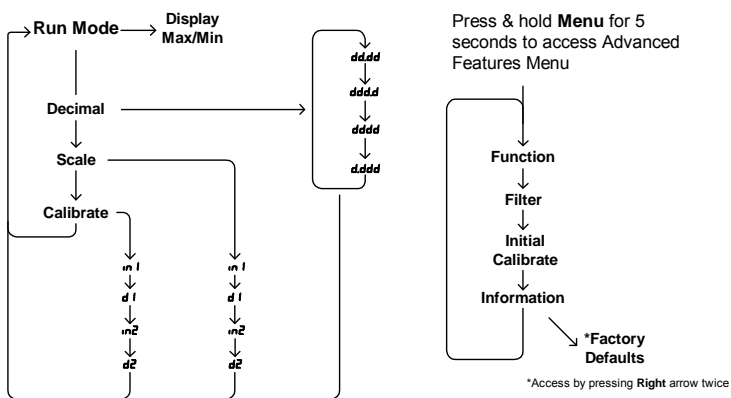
Run Mode
Display Max/Min
Decimal
Scale
Calibrate

dd.dd
ddd.d
dddd
d.ddd

in 1
d 1
in2
d2

in 1
d 1
in2
d2

Press & hold **Menu** for 5 seconds to access Advanced Features Menu

Function
Filter
Initial Calibrate
Information
*Factory Defaults

*Access by pressing **Right** arrow twice